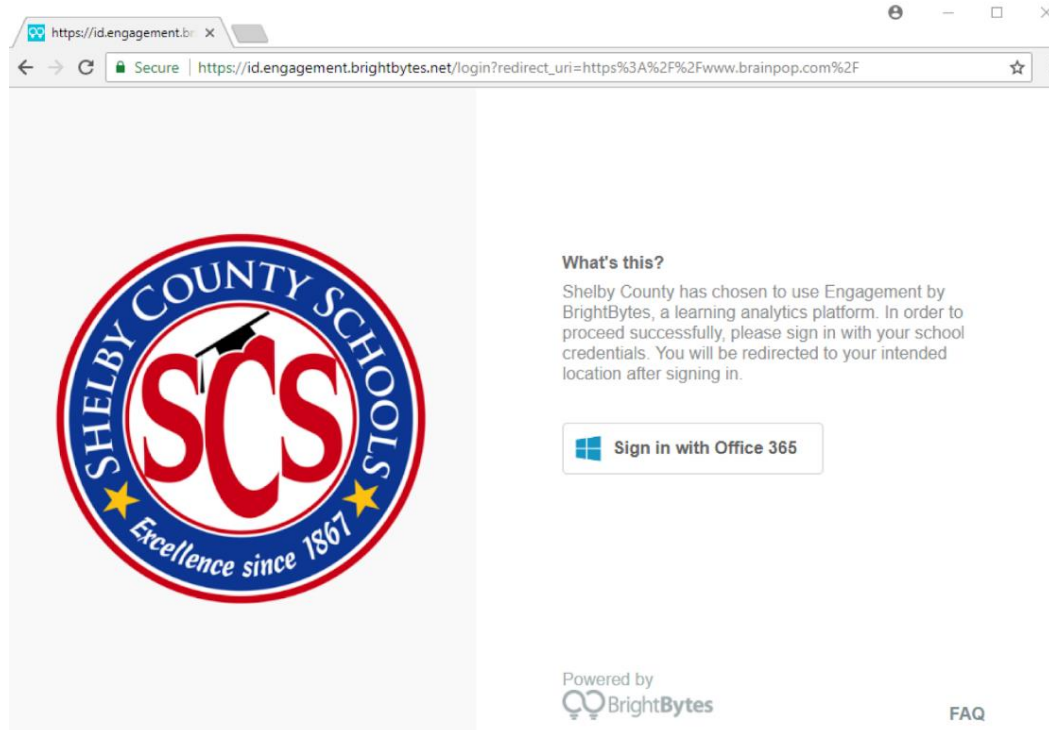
https://id.engagement.br ×

Secure | https://id.engagement.brightbytes.net/login?redirect_uri=https%3A%2F%2Fwww.brainpop.com%2F

SHELBY COUNTY SCHOOLS
SCS
Excellence since 1867

What's this?

Shelby County has chosen to use Engagement by BrightBytes, a learning analytics platform. In order to proceed successfully, please sign in with your school credentials. You will be redirected to your intended location after signing in.

Sign in with Office 365

Powered by
BrightBytes

FAQ